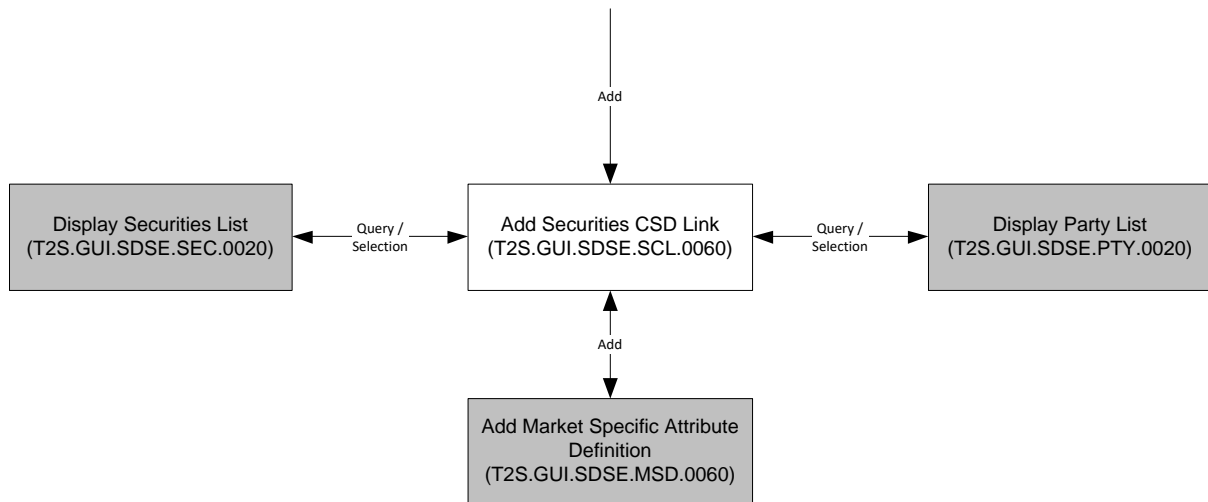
Add

Display Securities List
(T2S.GUI.SDSE.SEC.0020)

Query / Selection

Add Securities CSD Link
(T2S.GUI.SDSE.SCL.0060)

Query / Selection

Display Party List
(T2S.GUI.SDSE.PTY.0020)

Add

Add Market Specific Attribute Definition
(T2S.GUI.SDSE.MSD.0060)